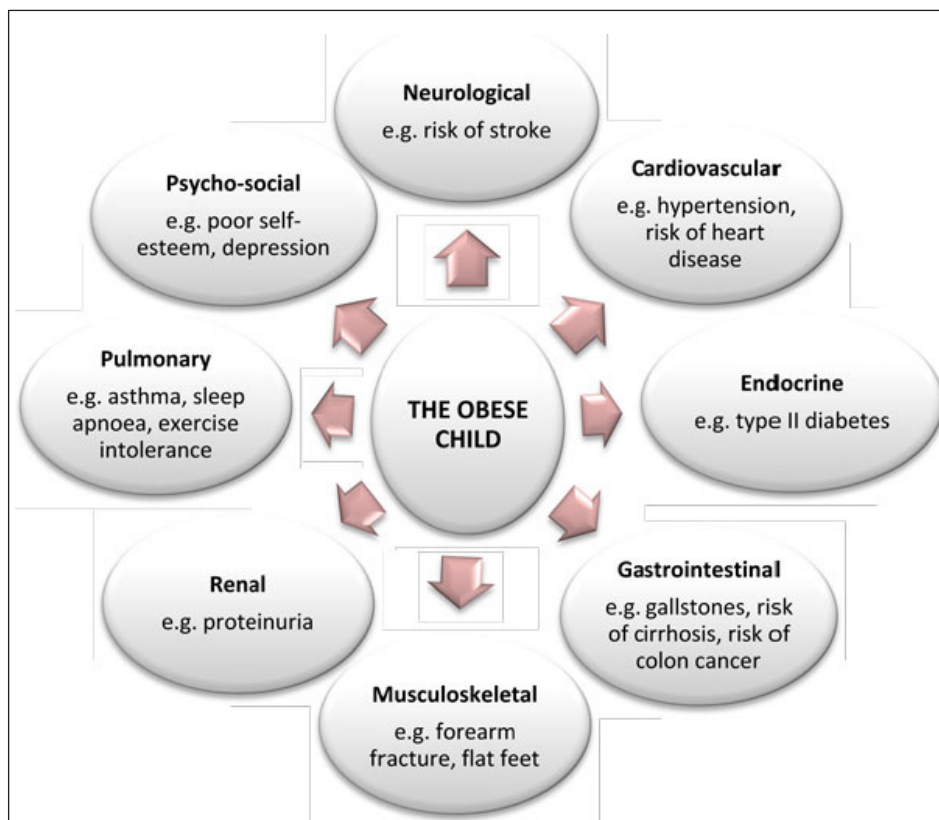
Neurological
e.g. risk of stroke

Psycho-social
e.g. poor self-esteem, depression

Cardiovascular
e.g. hypertension, risk of heart disease

Pulmonary
e.g. asthma, sleep apnoea, exercise intolerance

THE OBESE CHILD

Endocrine
e.g. type II diabetes

Renal
e.g. proteinuria

Gastrointestinal
e.g. gallstones, risk of cirrhosis, risk of colon cancer

Musculoskeletal
e.g. forearm fracture, flat feet